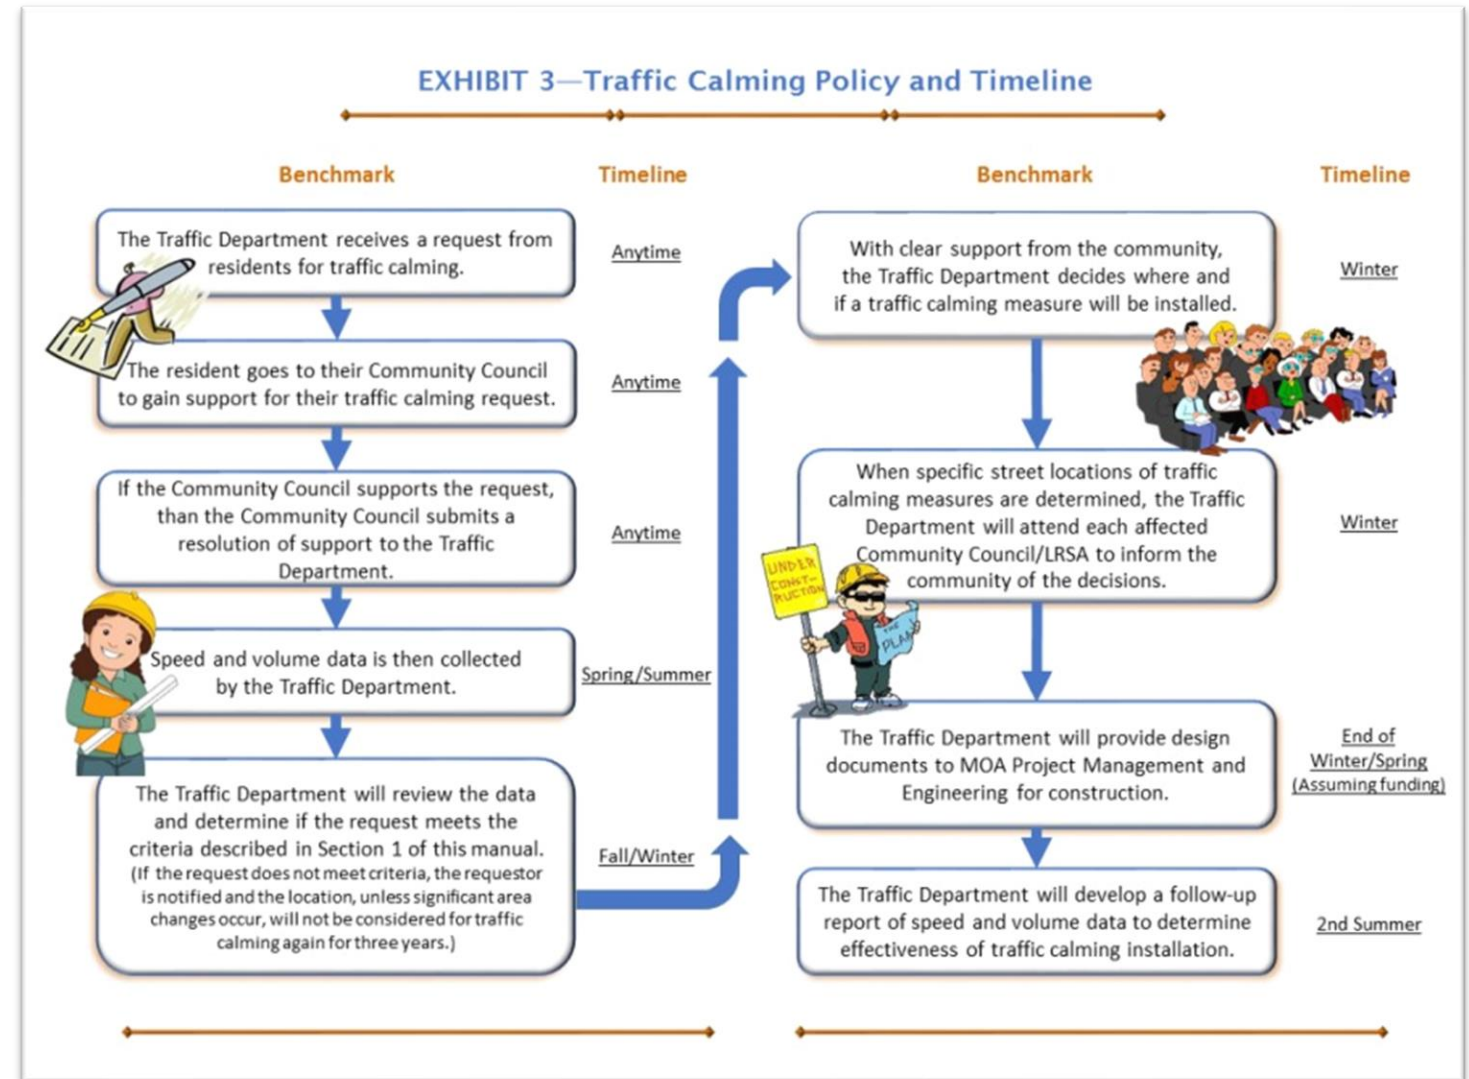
EXHIBIT 3—Traffic Calming Policy and Timeline

| Benchmark | Timeline |
|---|---|
| The Traffic Department receives a request from residents for traffic calming. | Anytime |
| The resident goes to their Community Council to gain support for their traffic calming request. | Anytime |
| If the Community Council supports the request, than the Community Council submits a resolution of support to the Traffic Department. | Anytime |
| Speed and volume data is then collected by the Traffic Department. | Spring/Summer |
| The Traffic Department will review the data and determine if the request meets the criteria described in Section 1 of this manual. (If the request does not meet criteria, the requestor is notified and the location, unless significant area changes occur, will not be considered for traffic calming again for three years.) | Fall/Winter |

| Benchmark | Timeline |
|---|---|
| With clear support from the community, the Traffic Department decides where and if a traffic calming measure will be installed. | Winter |
| When specific street locations of traffic calming measures are determined, the Traffic Department will attend each affected Community Council/LRSA to inform the community of the decisions. | Winter |
| The Traffic Department will provide design documents to MOA Project Management and Engineering for construction. | End of Winter/Spring (Assuming funding) |
| The Traffic Department will develop a follow-up report of speed and volume data to determine effectiveness of traffic calming installation. | 2nd Summer |

UNDER CONST-RUCTION

THE PLAN